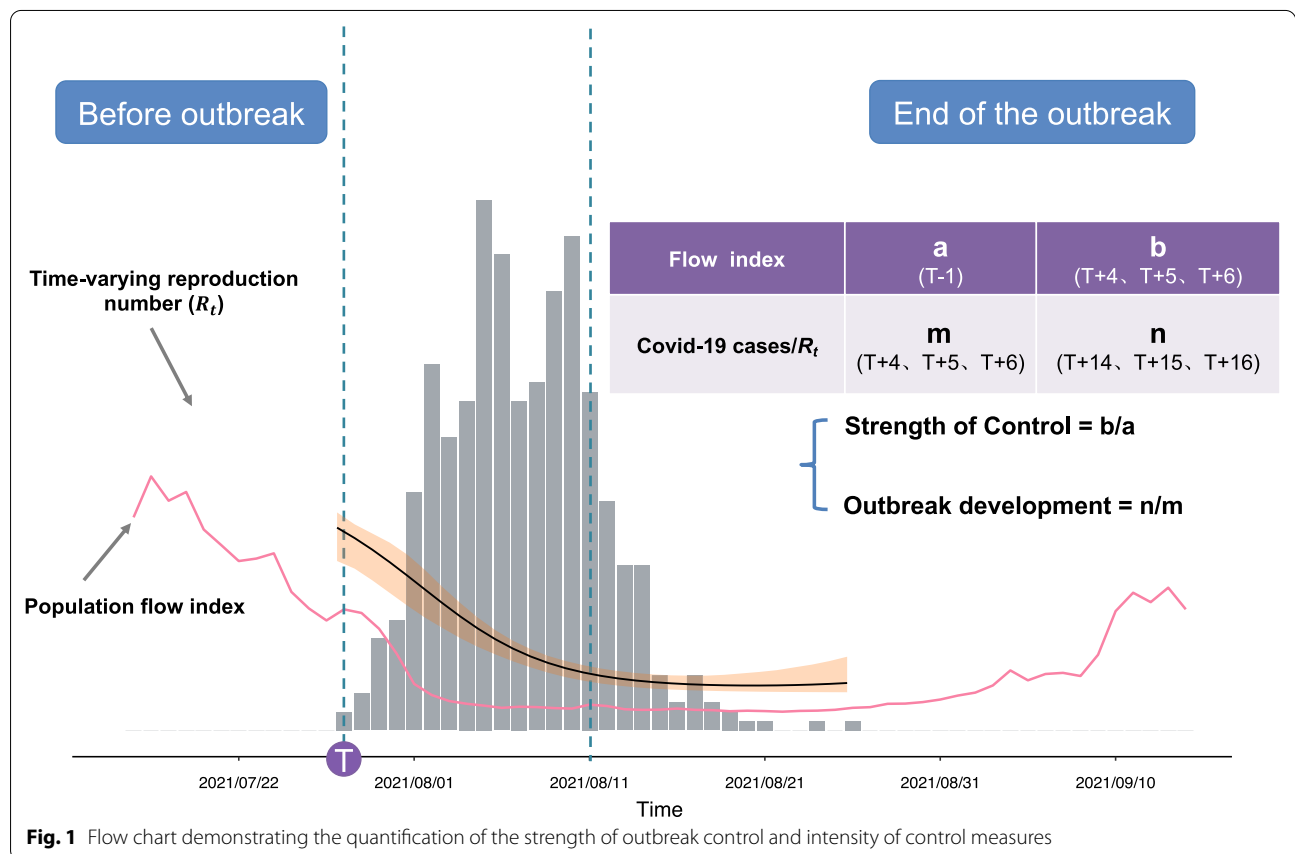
Before outbreak

End of the outbreak

Time-varying reproduction number ($R_t$)

Population flow index

| Flow index | a (T-1) | b (T+4、T+5、T+6) |
|---|---|---|
| Covid-19 cases/$R_t$ | m (T+4、T+5、T+6) | n (T+14、T+15、T+16) |

Strength of Control = b/a

Outbreak development = n/m

T

2021/07/22
2021/08/01
2021/08/11
2021/08/21
2021/08/31
2021/09/10

Time

**Fig. 1** Flow chart demonstrating the quantification of the strength of outbreak control and intensity of control measures